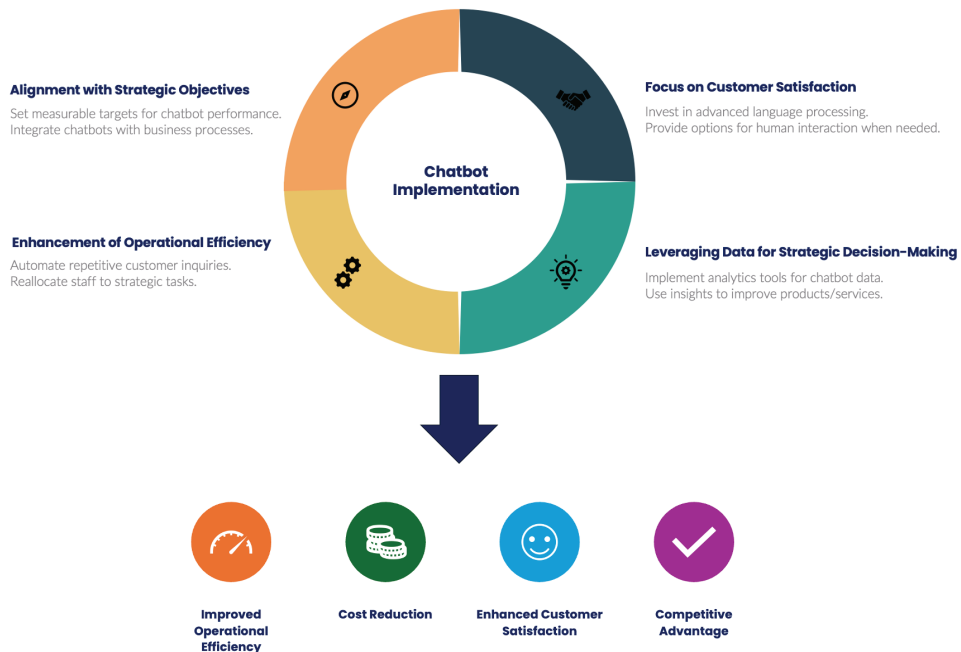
Alignment with Strategic Objectives

Set measurable targets for chatbot performance. Integrate chatbots with business processes.

Focus on Customer Satisfaction

Invest in advanced language processing. Provide options for human interaction when needed.

Chatbot Implementation

Enhancement of Operational Efficiency

Automate repetitive customer inquiries. Reallocate staff to strategic tasks.

Leveraging Data for Strategic Decision-Making

Implement analytics tools for chatbot data. Use insights to improve products/services.

Improved Operational Efficiency

Cost Reduction

Enhanced Customer Satisfaction

Competitive Advantage